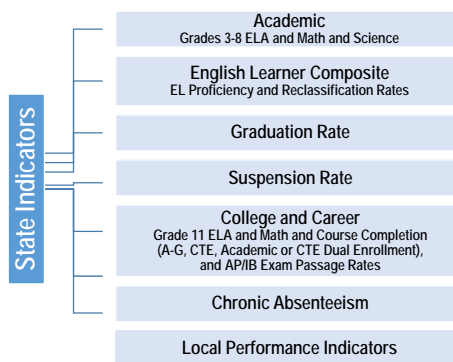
State Indicators

Academic
Grades 3-8 ELA and Math and Science

English Learner Composite
EL Proficiency and Reclassification Rates

Graduation Rate

Suspension Rate

College and Career
Grade 11 ELA and Math and Course Completion (A-G, CTE, Academic or CTE Dual Enrollment), and AP/IB Exam Passage Rates

Chronic Absenteeism

Local Performance Indicators